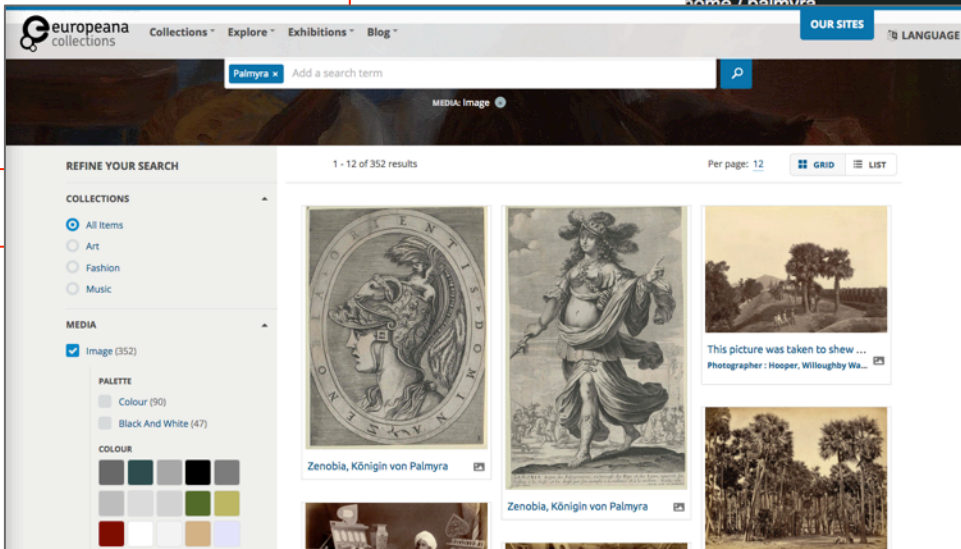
europeana collections

Collections Explore Exhibitions Blog

OUR SITES

LANGUAGE

Palmyra ×

Add a search term

MEDIA: Image

REFINE YOUR SEARCH

COLLECTIONS

All Items

Art

Fashion

Music

MEDIA

Image (352)

PALETTE

Colour (90)

Black And White (47)

COLOUR

1 - 12 of 352 results

Per page: 12

GRID

LIST

ORIENTIS DOMINA ZENO

Zenobia, Königin von Palmyra

Zenobia, Königin von Palmyra

This picture was taken to shew ...

Photographer : Hooper, Willoughby Wa...